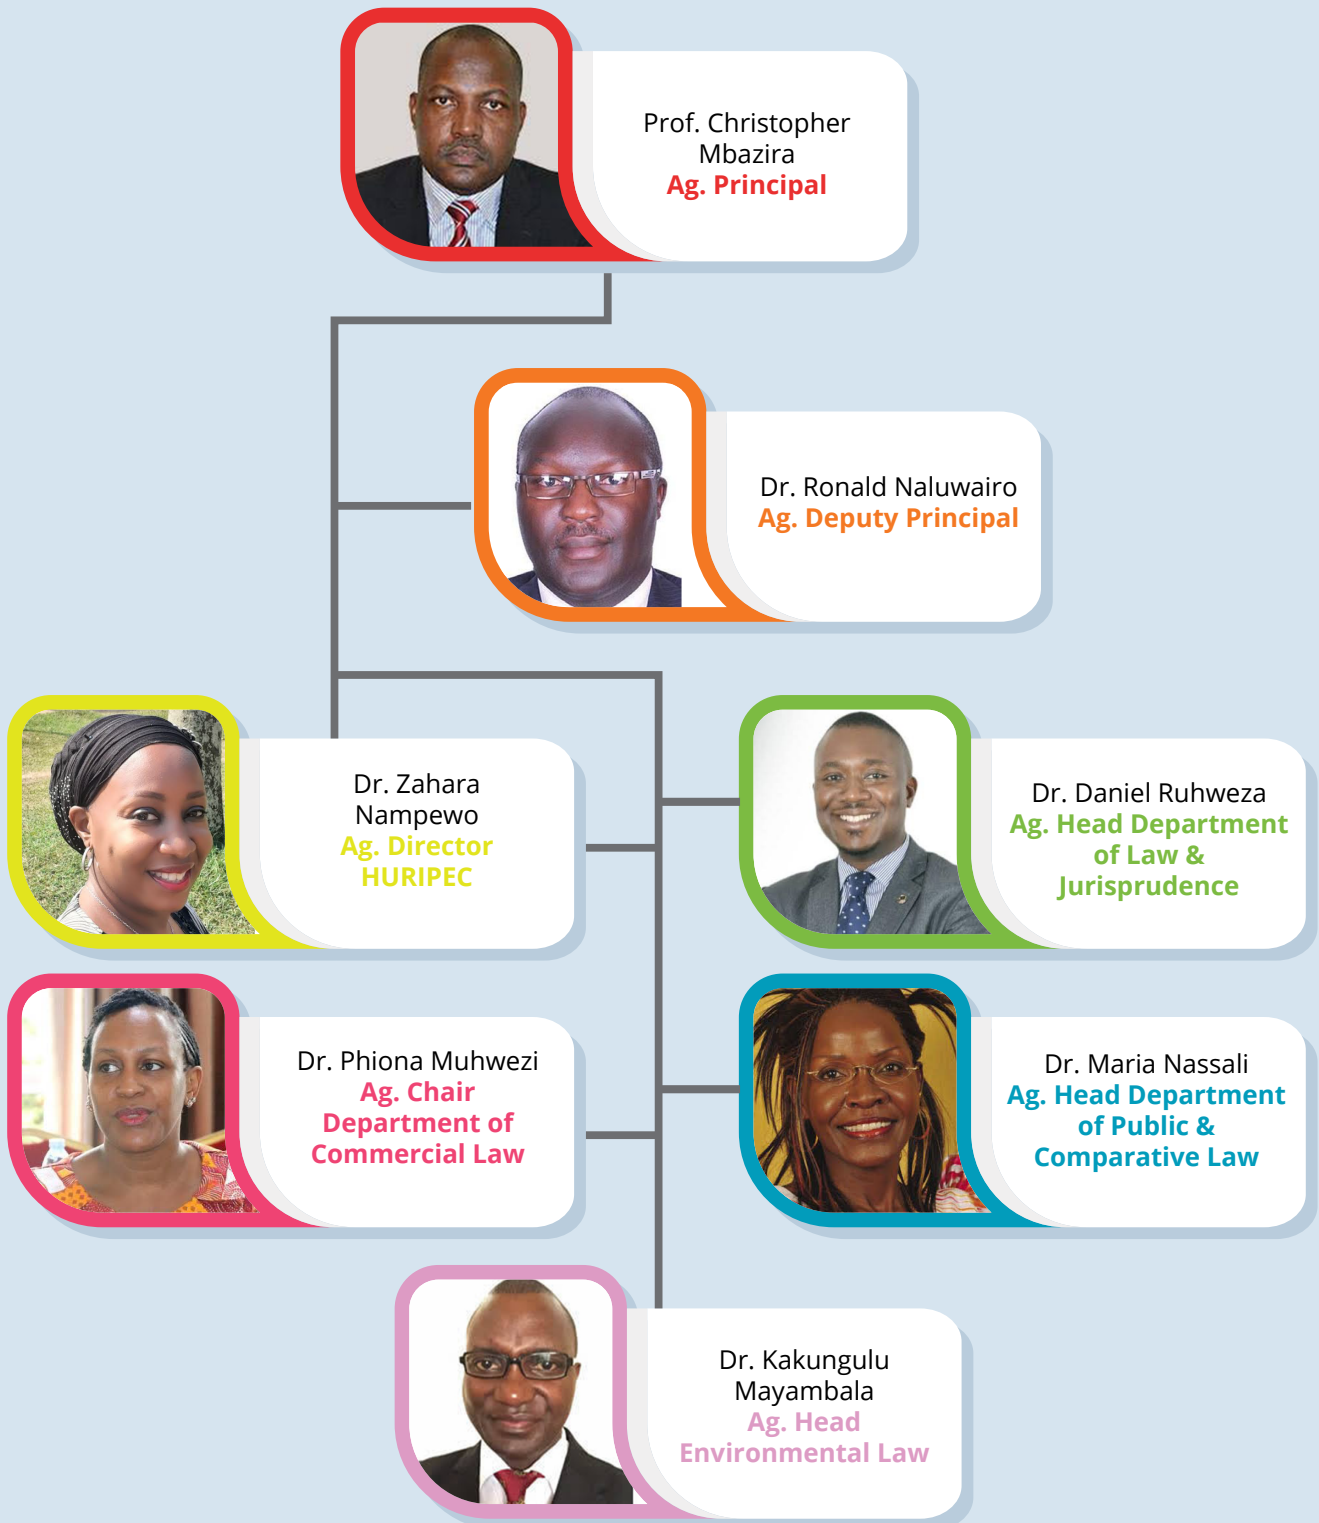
Prof. Christopher Mbazira
Ag. Principal

Dr. Ronald Naluwairo
Ag. Deputy Principal

Dr. Zahara Nampewo
Ag. Director HURIPEC

Dr. Daniel Ruhweza
Ag. Head Department of Law & Jurisprudence

Dr. Phiona Muhwezi
Ag. Chair Department of Commercial Law

Dr. Maria Nassali
Ag. Head Department of Public & Comparative Law

Dr. Kakungulu Mayambala
Ag. Head Environmental Law